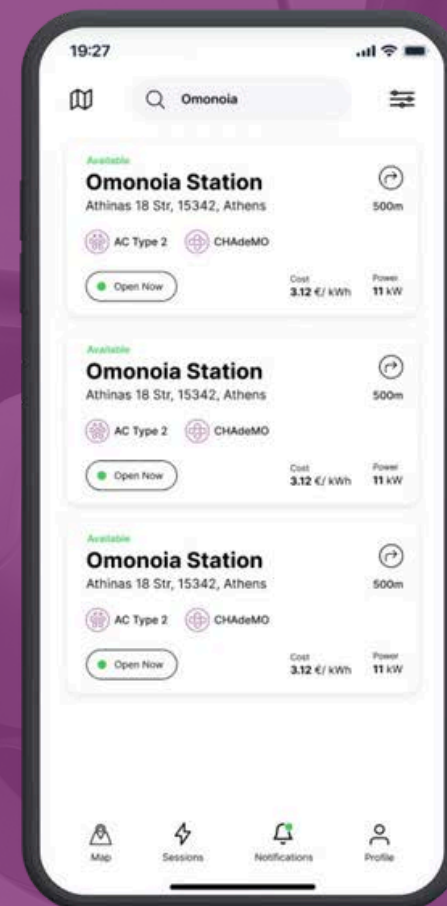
19:27

Omonoia

Available
Omonoia Station
Athinas 18 Str, 15342, Athens
500m
AC Type 2
CHAdeMO
Open Now
Cost
3.12 €/ kWh
Power
11 kW

Available
Omonoia Station
Athinas 18 Str, 15342, Athens
500m
AC Type 2
CHAdeMO
Open Now
Cost
3.12 €/ kWh
Power
11 kW

Available
Omonoia Station
Athinas 18 Str, 15342, Athens
500m
AC Type 2
CHAdeMO
Open Now
Cost
3.12 €/ kWh
Power
11 kW

Map
Sessions
Notifications
Profile